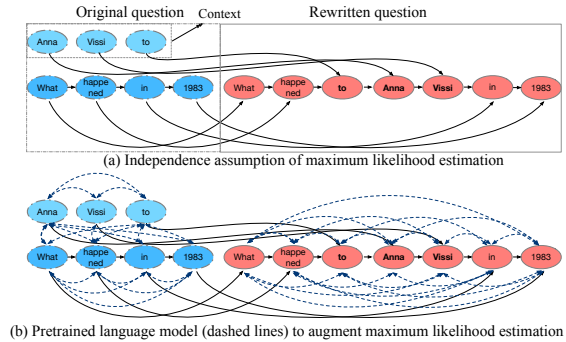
Original question

Context

Rewritten question

Anna

Vissi

to

What

happened

in

1983

What

happened

to

Anna

Vissi

in

1983

(a) Independence assumption of maximum likelihood estimation

Anna

Vissi

to

What

happened

in

1983

What

happened

to

Anna

Vissi

in

1983

(b) Pretrained language model (dashed lines) to augment maximum likelihood estimation